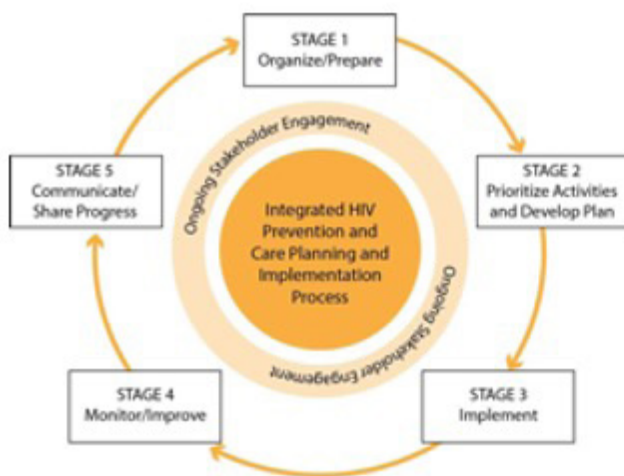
STAGE 1
Organize/Prepare

STAGE 2
Prioritize Activities and Develop Plan

STAGE 3
Implement

STAGE 4
Monitor/Improve

STAGE 5
Communicate/ Share Progress

Ongoing Stakeholder Engagement

Integrated HIV Prevention and Care Planning and Implementation Process

Ongoing Stakeholder Engagement

Ongoing Stakeholder Engagement